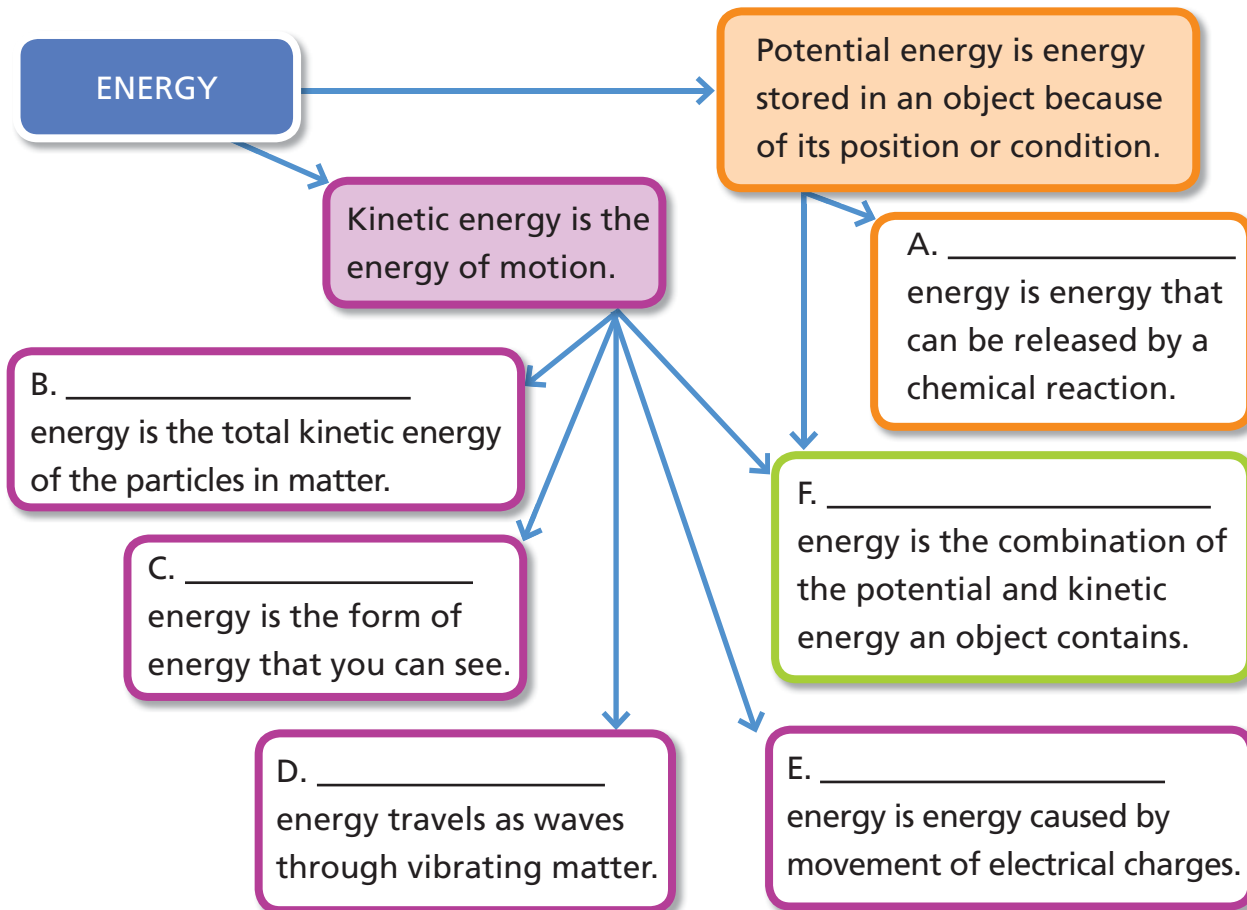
ENERGY

Potential energy is energy stored in an object because of its position or condition.

Kinetic energy is the energy of motion.

A. ________________ energy is energy that can be released by a chemical reaction.

B. ____________________ energy is the total kinetic energy of the particles in matter.

F. ______________________ energy is the combination of the potential and kinetic energy an object contains.

C. ________________ energy is the form of energy that you can see.

D. ________________ energy travels as waves through vibrating matter.

E. ____________________ energy is energy caused by movement of electrical charges.